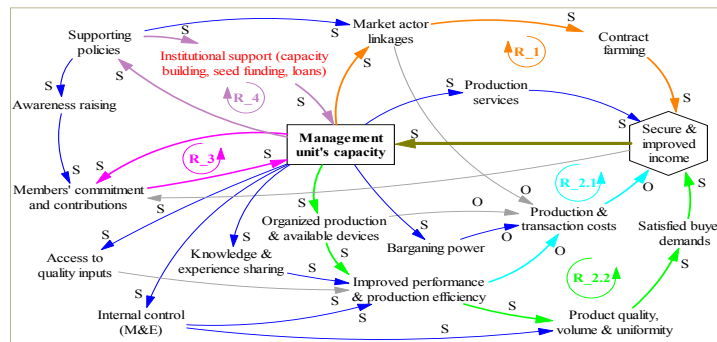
Supporting policies
S
Market actor linkages
S
Contract farming
S
R_1
S
Institutional support (capacity building, seed funding, loans)
S
S
S
S
Awareness raising
R_4
S
S
Production services
S
S
Secure & improved income
Management unit's capacity
S
S
R_3
S
S
S
Members' commitment and contributions
S
S
O
R_2.1
O
Organized production & available devices
S
O
Production & transaction costs
Satisfied buyer demands
S
Access to quality inputs
S
Knowledge & experience sharing
Barganing power
S
O
S
S
S
Improved performance & production efficiency
R_2.2
S
S
Internal control (M&E)
S
S
S
Product quality, volume & uniformity
S